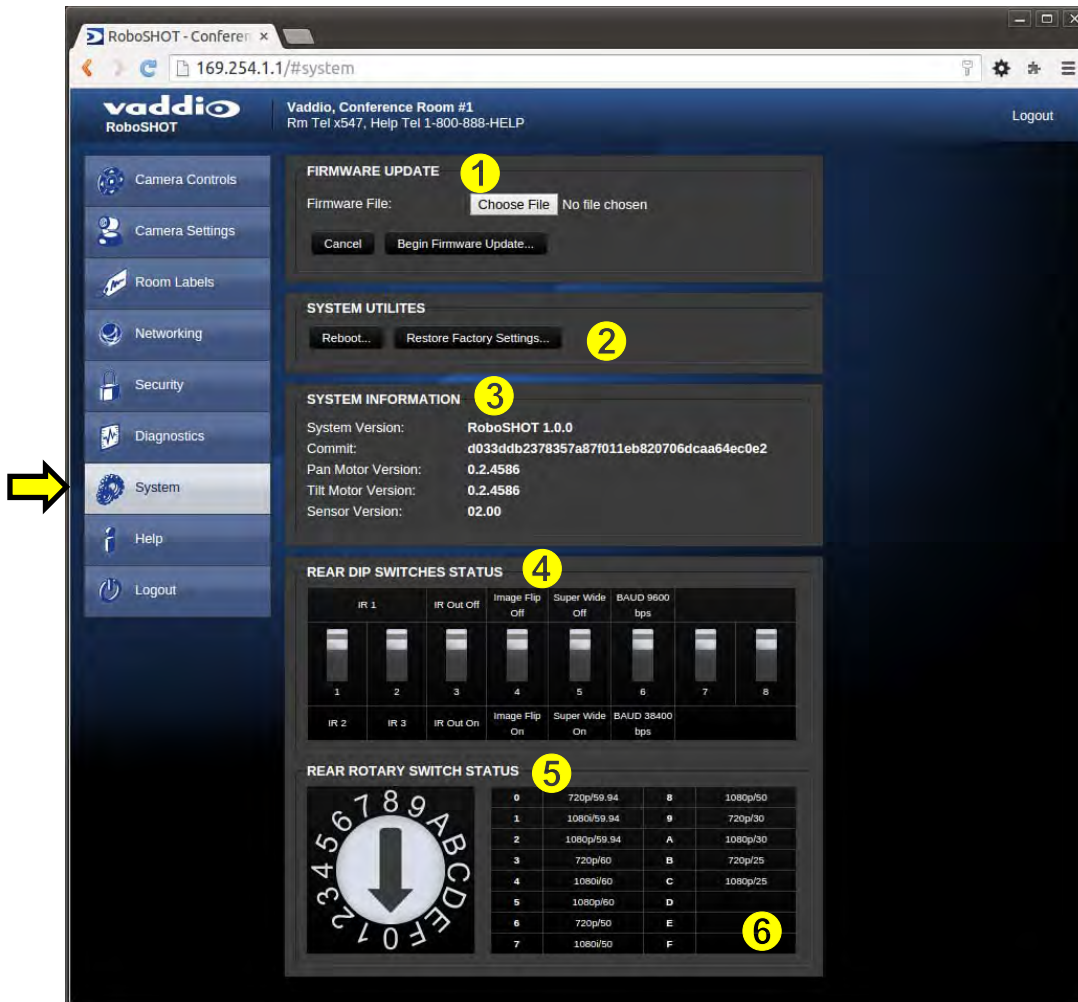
RoboSHOT - Conferen ×

169.254.1.1/#system

vaddio
RoboSHOT

Vaddio, Conference Room #1
Rm Tel x547, Help Tel 1-800-888-HELP

Logout

Camera Controls
Camera Settings
Room Labels
Networking
Security
Diagnostics
System
Help
Logout

FIRMWARE UPDATE 1

Firmware File: Choose File No file chosen

Cancel Begin Firmware Update...

SYSTEM UTILITES

Reboot... Restore Factory Settings... 2

SYSTEM INFORMATION 3

System Version: RoboSHOT 1.0.0
Commit: d033ddb2378357a87f011eb820706dcaa64ec0e2
Pan Motor Version: 0.2.4586
Tilt Motor Version: 0.2.4586
Sensor Version: 02.00

REAR DIP SWITCHES STATUS 4

| IR 1 | | IR Out Off | Image Flip Off | Super Wide Off | BAUD 9600 bps | | |
|---|---|---|---|---|---|---|---|
| 1 | 2 | 3 | 4 | 5 | 6 | 7 | 8 |
| IR 2 | IR 3 | IR Out On | Image Flip On | Super Wide On | BAUD 38400 bps | | |

REAR ROTARY SWITCH STATUS 5

0 1 2 3 4 5 6 7 8 9 A B C D E F

| 0 | 720p/59.94 | 8 | 1080p/50 |
|---|---|---|---|
| 1 | 1080i/59.94 | 9 | 720p/30 |
| 2 | 1080p/59.94 | A | 1080p/30 |
| 3 | 720p/60 | B | 720p/25 |
| 4 | 1080i/60 | C | 1080p/25 |
| 5 | 1080p/60 | D | |
| 6 | 720p/50 | E | |
| 7 | 1080i/50 | F | |

6